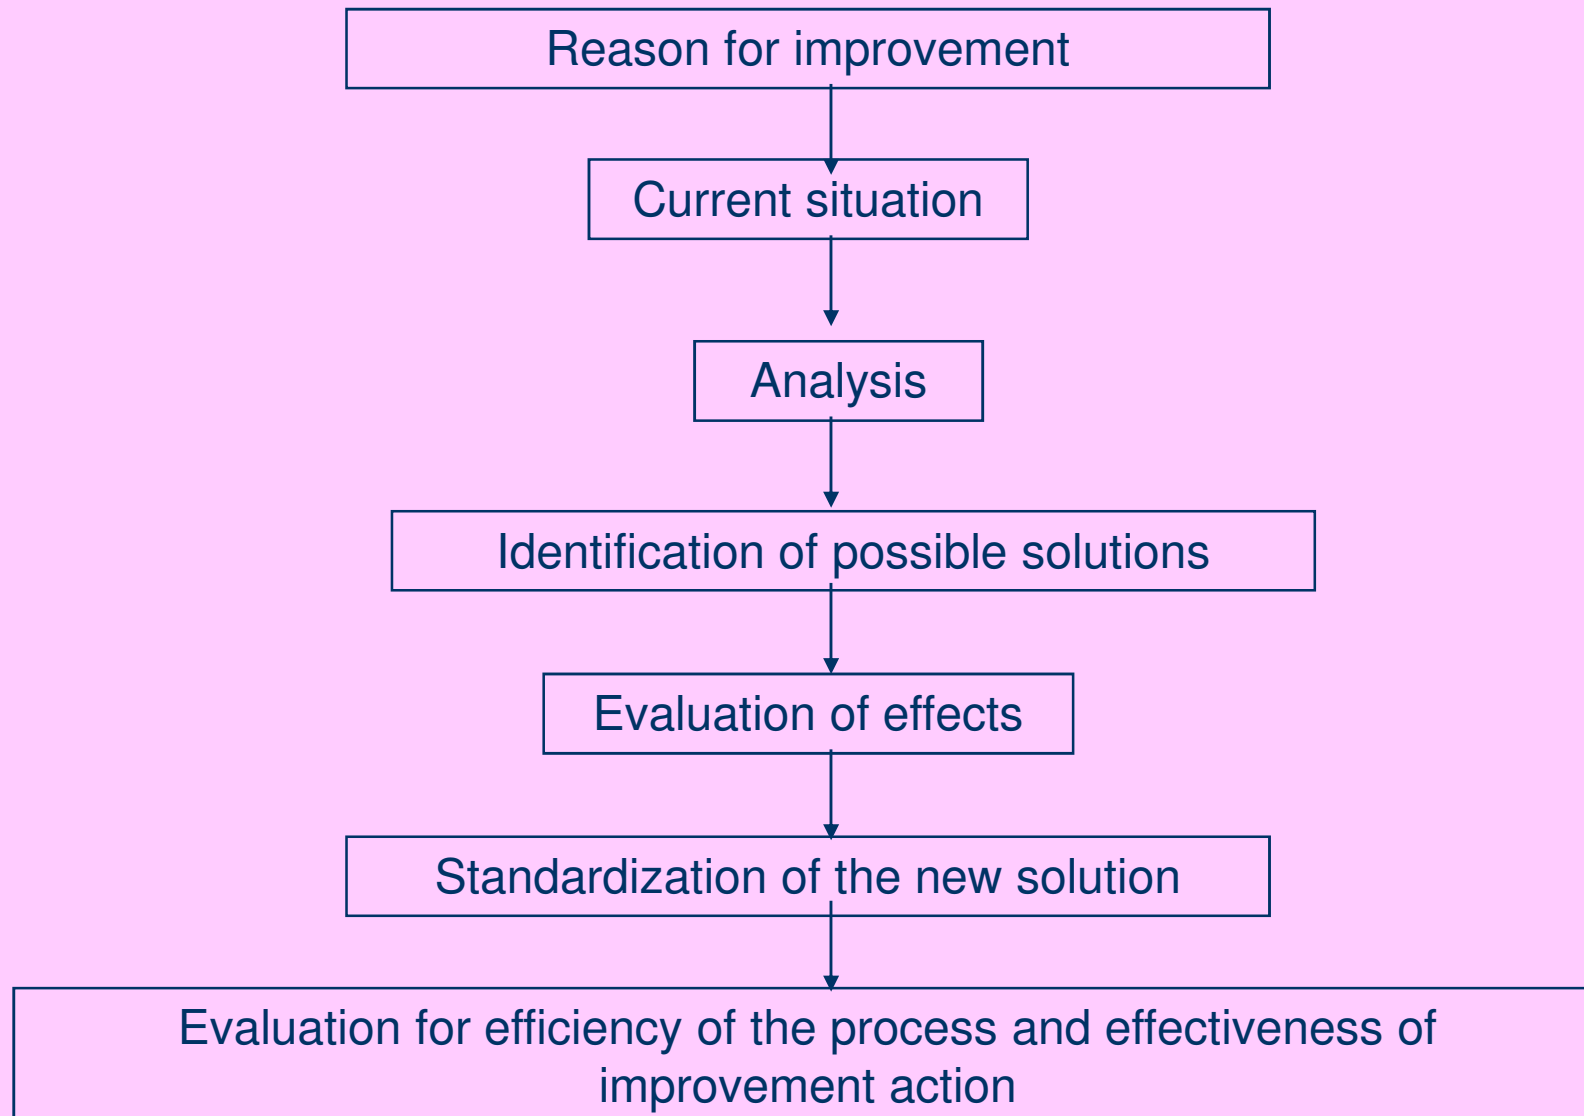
Reason for improvement

Current situation

Analysis

Identification of possible solutions

Evaluation of effects

Standardization of the new solution

Evaluation for efficiency of the process and effectiveness of improvement action